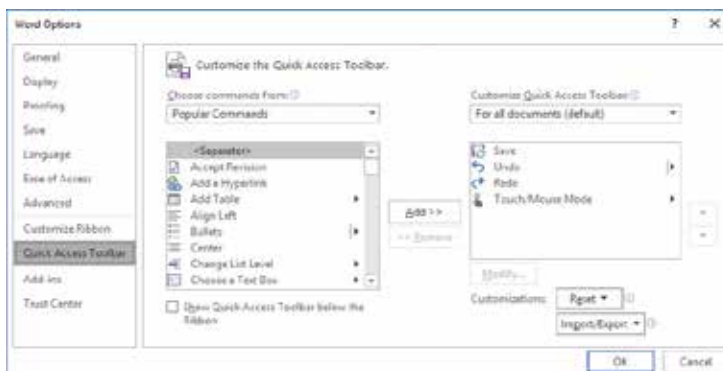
Word Options

?

×

General

Display

Proofing

Save

Language

Ease of Access

Advanced

Customize Ribbon

Quick Access Toolbar

Add-ins

Trust Center

Customize the Quick Access Toolbar.

Choose commands from:

Popular Commands

<Separator>

Accept Revision

Add a Hyperlink

Add Table

Align Left

Bullets

Center

Change List Level

Choose a Text Box

Show Quick Access Toolbar below the Ribbon

Add >>

<< Remove

Customize Quick Access Toolbar:

For all documents (default)

Save

Undo

Redo

Touch/Mouse Mode

Modify...

Customizations:

Reset ▾

Import/Export ▾

OK

Cancel